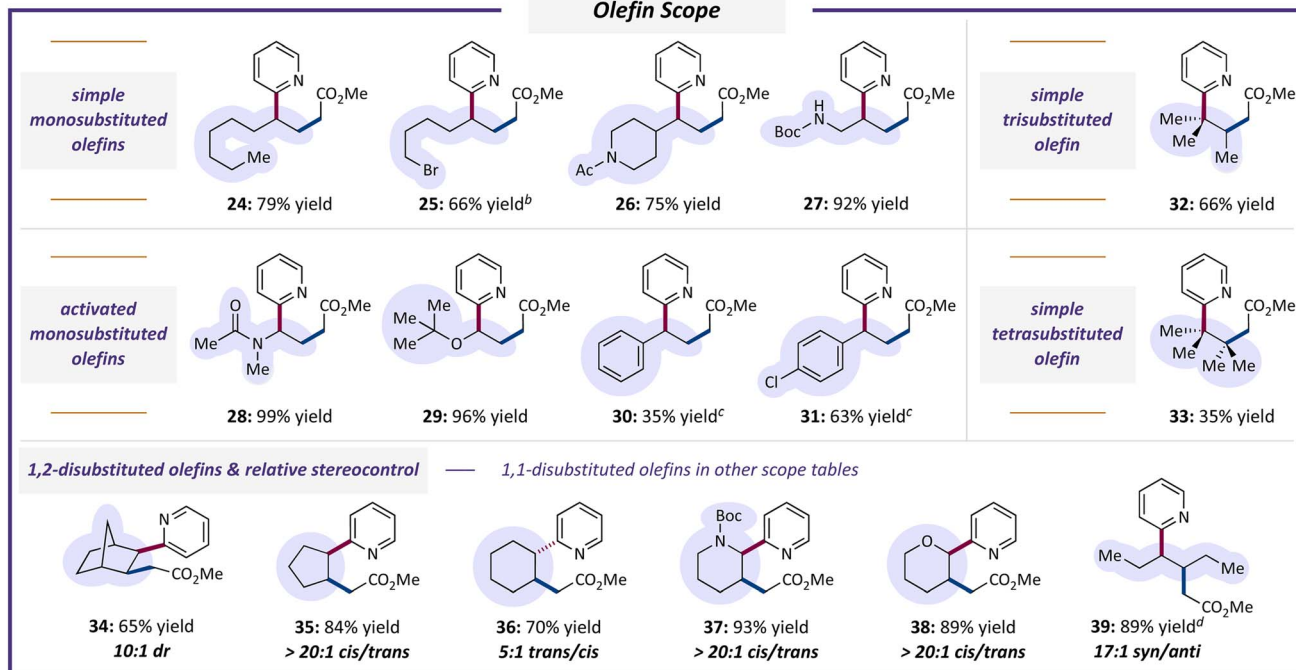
Olefin Scope

simple monosubstituted olefins

$CO_2Me$ Me
24: 79% yield

$CO_2Me$ Br
25: 66% yield$^b$

$CO_2Me$ N Ac
26: 75% yield

Boc H N $CO_2Me$
27: 92% yield

simple trisubstituted olefin

N $CO_2Me$ Me Me Me
32: 66% yield

activated monosubstituted olefins

O Me N Me N $CO_2Me$
28: 99% yield

Me Me Me O N $CO_2Me$
29: 96% yield

N $CO_2Me$
30: 35% yield$^c$

N $CO_2Me$ Cl
31: 63% yield$^c$

simple tetrasubstituted olefin

N $CO_2Me$ Me Me Me Me
33: 35% yield

1,2-disubstituted olefins & relative stereocontrol — 1,1-disubstituted olefins in other scope tables

N $CO_2Me$
34: 65% yield
10:1 dr

N $CO_2Me$
35: 84% yield
> 20:1 cis/trans

N $CO_2Me$
36: 70% yield
5:1 trans/cis

Boc N N $CO_2Me$
37: 93% yield
> 20:1 cis/trans

O N $CO_2Me$
38: 89% yield
> 20:1 cis/trans

N Me Me $CO_2Me$
39: 89% yield$^d$
17:1 syn/anti